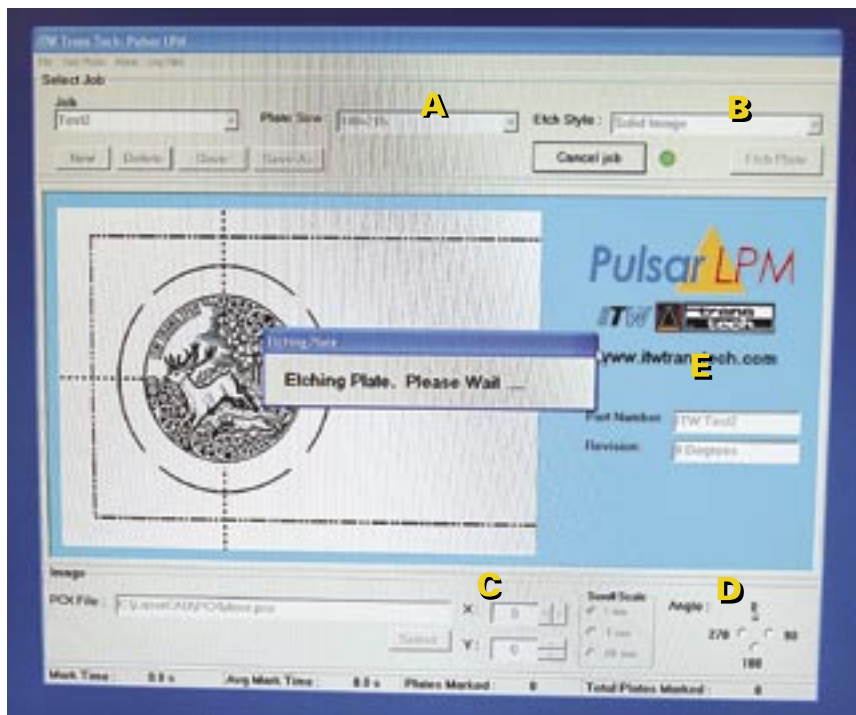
ITW Trans Tech: Pulsar LPM

File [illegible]

Select Job

Job

Test2

Plate Size

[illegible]

A

Etch Style :

Solid Image

B

New

Delete

Save

Save As

Cancel job

Etch Plate

Pulsar LPM

ITW

Trans Tech

Etching Plate

Etching Plate. Please Wait ...

www.itwtran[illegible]ch.com

E

Part Number

ITW Test2

Revision

0 Degrees

Image

PCX File :

C:\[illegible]

X

0

Y :

0

Select

C

Scroll Scale

1 mm

5 mm

20 mm

D

Angle :

0

270

90

180

Mark Time :

0.0 s

Avg Mark Time :

0.0 s

Plates Marked :

0

Total Plates Marked :

0